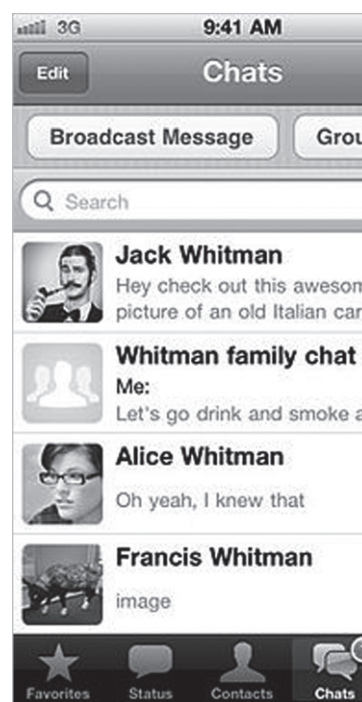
3G 9:41 AM

Edit Chats

Broadcast Message Grou

Search

Jack Whitman
Hey check out this awesom picture of an old Italian car

Whitman family chat
Me:
Let's go drink and smoke a

Alice Whitman
Oh yeah, I knew that

Francis Whitman
image

Favorites Status Contacts Chats